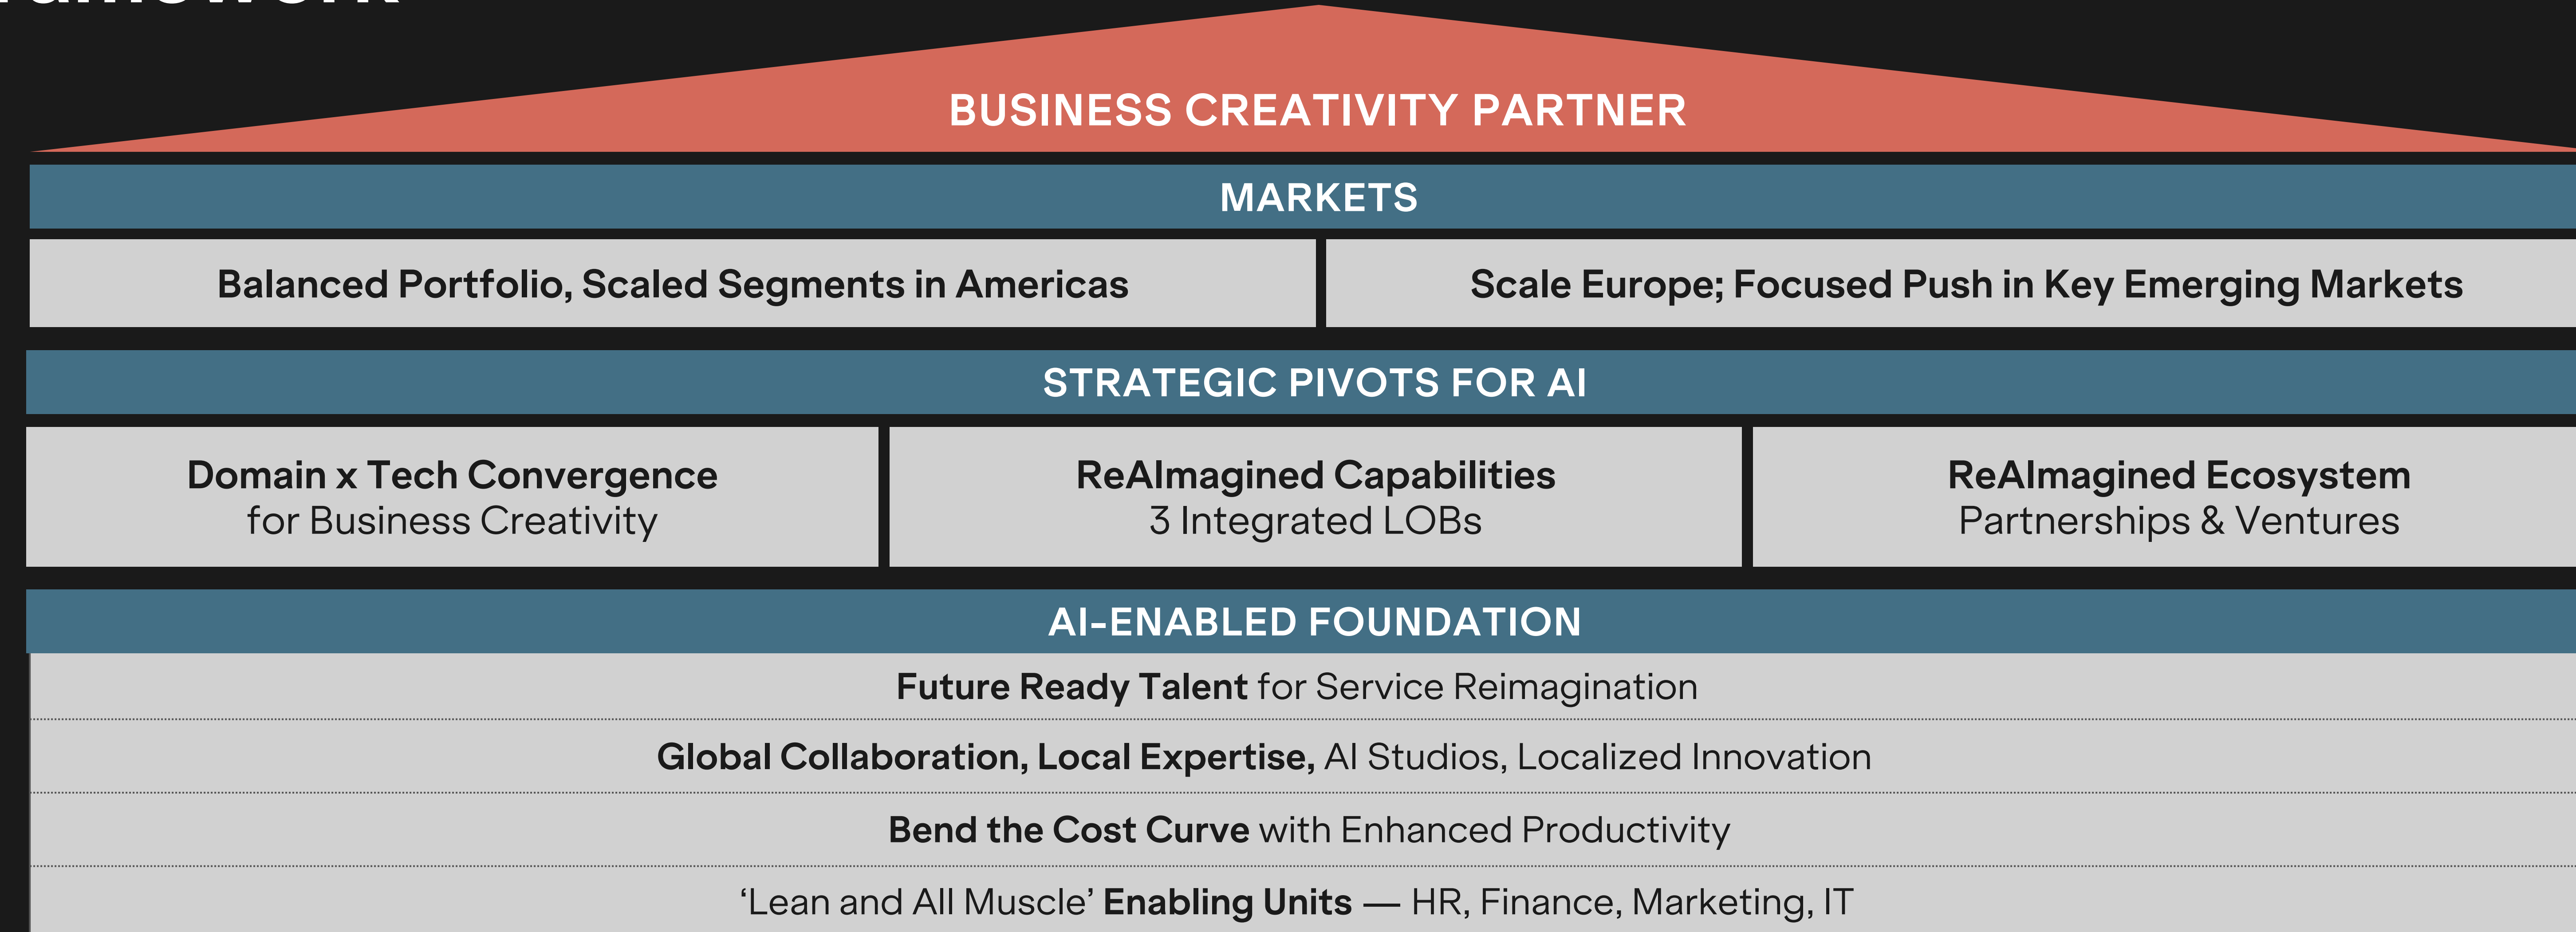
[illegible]

BUSINESS CREATIVITY PARTNER

MARKETS

Balanced Portfolio, Scaled Segments in Americas

Scale Europe; Focused Push in Key Emerging Markets

STRATEGIC PIVOTS FOR AI

Domain x Tech Convergence for Business Creativity

ReAImagined Capabilities 3 Integrated LOBs

ReAImagined Ecosystem Partnerships & Ventures

AI-ENABLED FOUNDATION

Future Ready Talent for Service Reimagination

Global Collaboration, Local Expertise, AI Studios, Localized Innovation

Bend the Cost Curve with Enhanced Productivity

‘Lean and All Muscle’ Enabling Units — HR, Finance, Marketing, IT